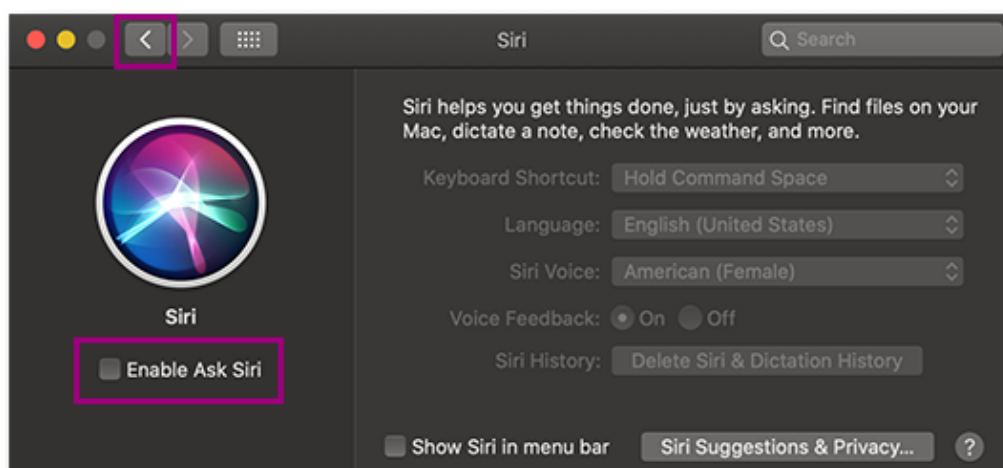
Siri

Search

Siri

Enable Ask Siri

Siri helps you get things done, just by asking. Find files on your Mac, dictate a note, check the weather, and more.

Keyboard Shortcut: Hold Command Space

Language: English (United States)

Siri Voice: American (Female)

Voice Feedback: On Off

Siri History: Delete Siri & Dictation History

Show Siri in menu bar

Siri Suggestions & Privacy...

?